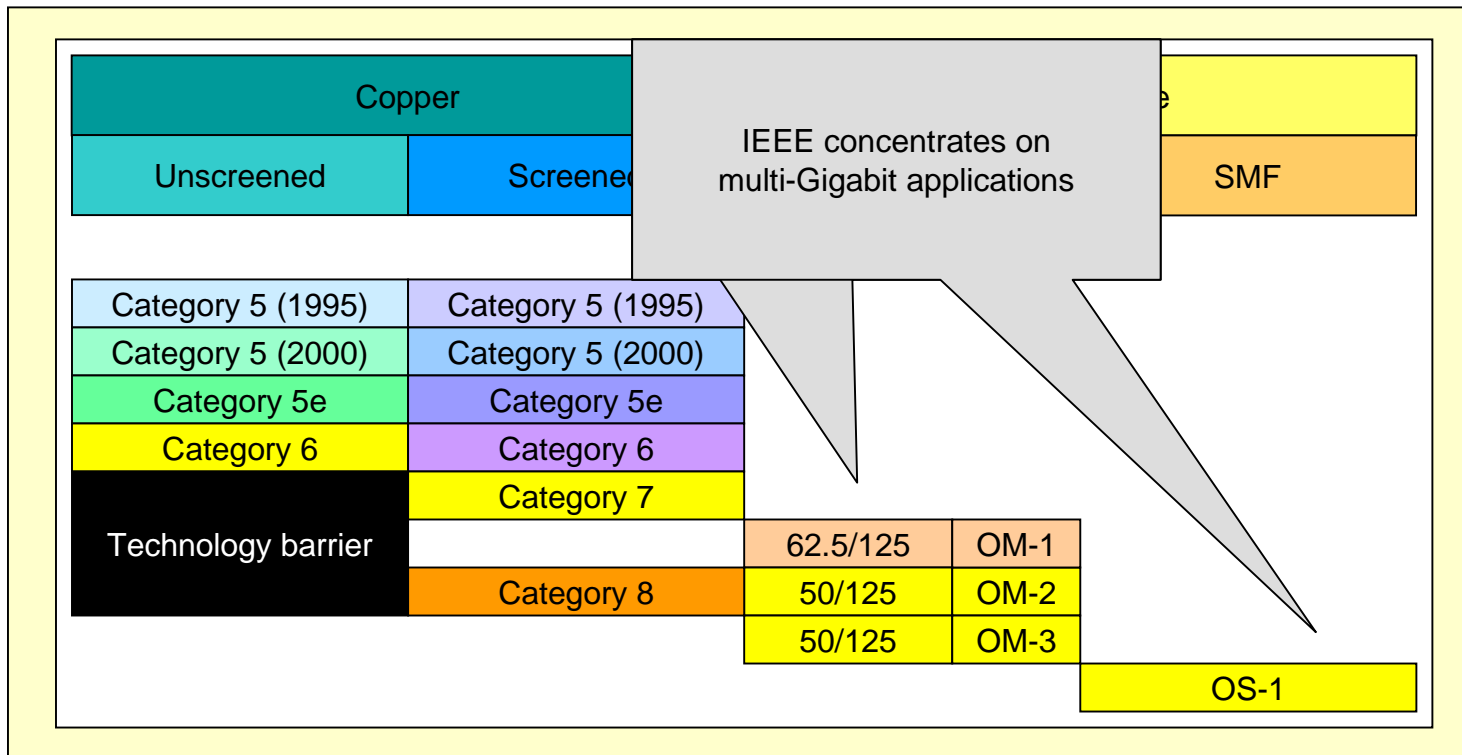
Copper

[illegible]e

Unscreened

Screene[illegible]

SMF

IEEE concentrates on multi-Gigabit applications

| Category 5 (1995) | Category 5 (1995) | | | |
|---|---|---|---|---|
| Category 5 (2000) | Category 5 (2000) | | | |
| Category 5e | Category 5e | | | |
| Category 6 | Category 6 | | | |
| Technology barrier | Category 7 | | | |
| | | 62.5/125 | OM-1 | |
| | Category 8 | 50/125 | OM-2 | |
| | | 50/125 | OM-3 | |
| | | | | OS-1 |